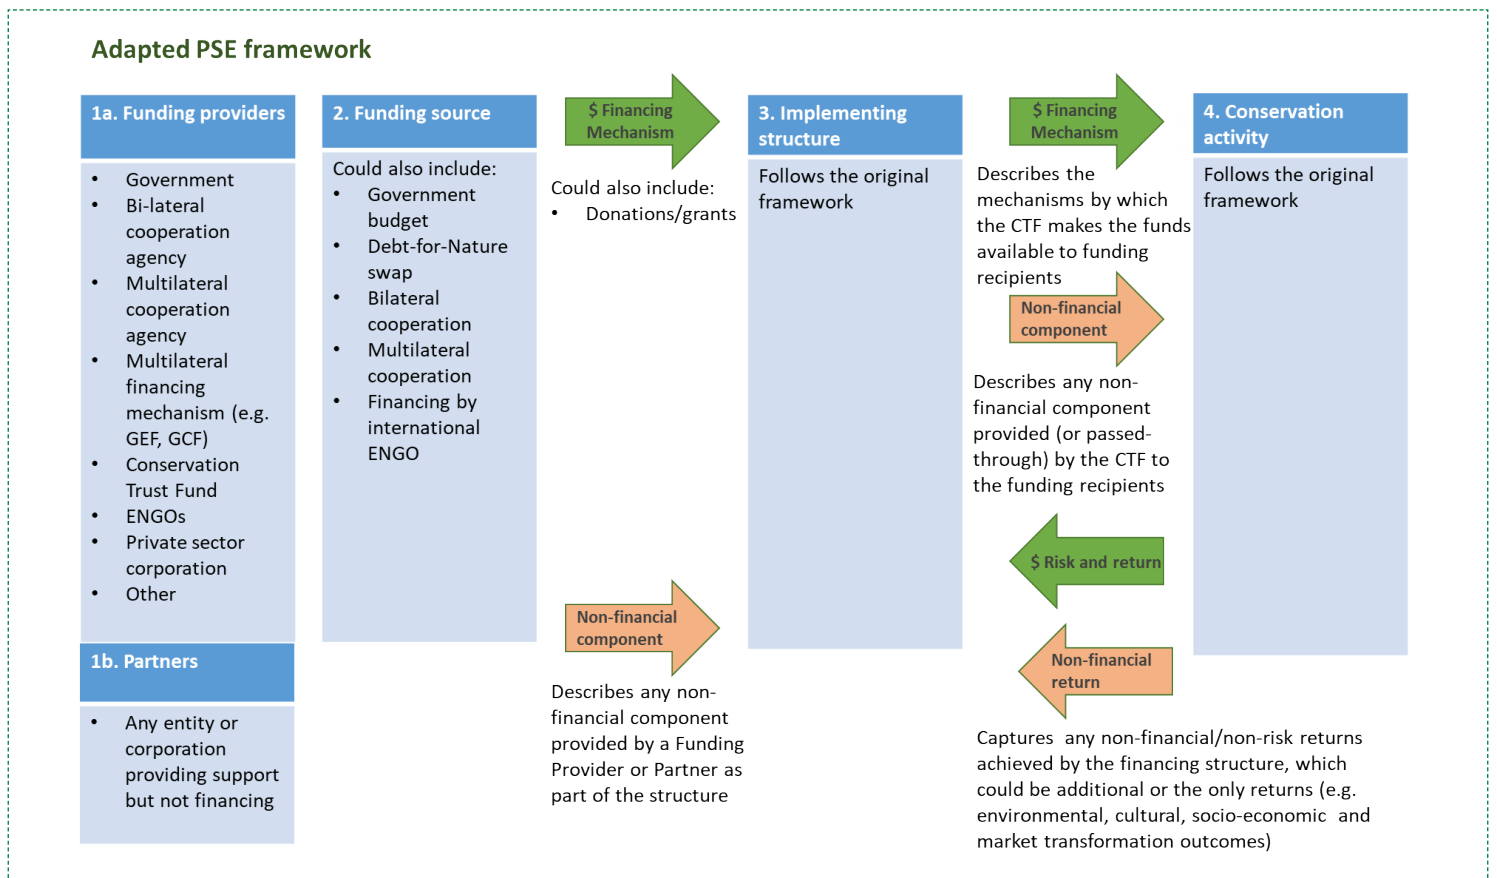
Adapted PSE framework

1a. Funding providers

- Government
- Bi-lateral cooperation agency
- Multilateral cooperation agency
- Multilateral financing mechanism (e.g. GEF, GCF)
- Conservation Trust Fund
- ENGOs
- Private sector corporation
- Other

1b. Partners

- Any entity or corporation providing support but not financing

2. Funding source

Could also include:
- Government budget
- Debt-for-Nature swap
- Bilateral cooperation
- Multilateral cooperation
- Financing by international ENGO

$ Financing Mechanism

Could also include:
- Donations/grants

Non-financial component

Describes any non-financial component provided by a Funding Provider or Partner as part of the structure

3. Implementing structure

Follows the original framework

$ Financing Mechanism

Describes the mechanisms by which the CTF makes the funds available to funding recipients

Non-financial component

Describes any non-financial component provided (or passed-through) by the CTF to the funding recipients

$ Risk and return

Non-financial return

Captures any non-financial/non-risk returns achieved by the financing structure, which could be additional or the only returns (e.g. environmental, cultural, socio-economic and market transformation outcomes)

4. Conservation activity

Follows the original framework